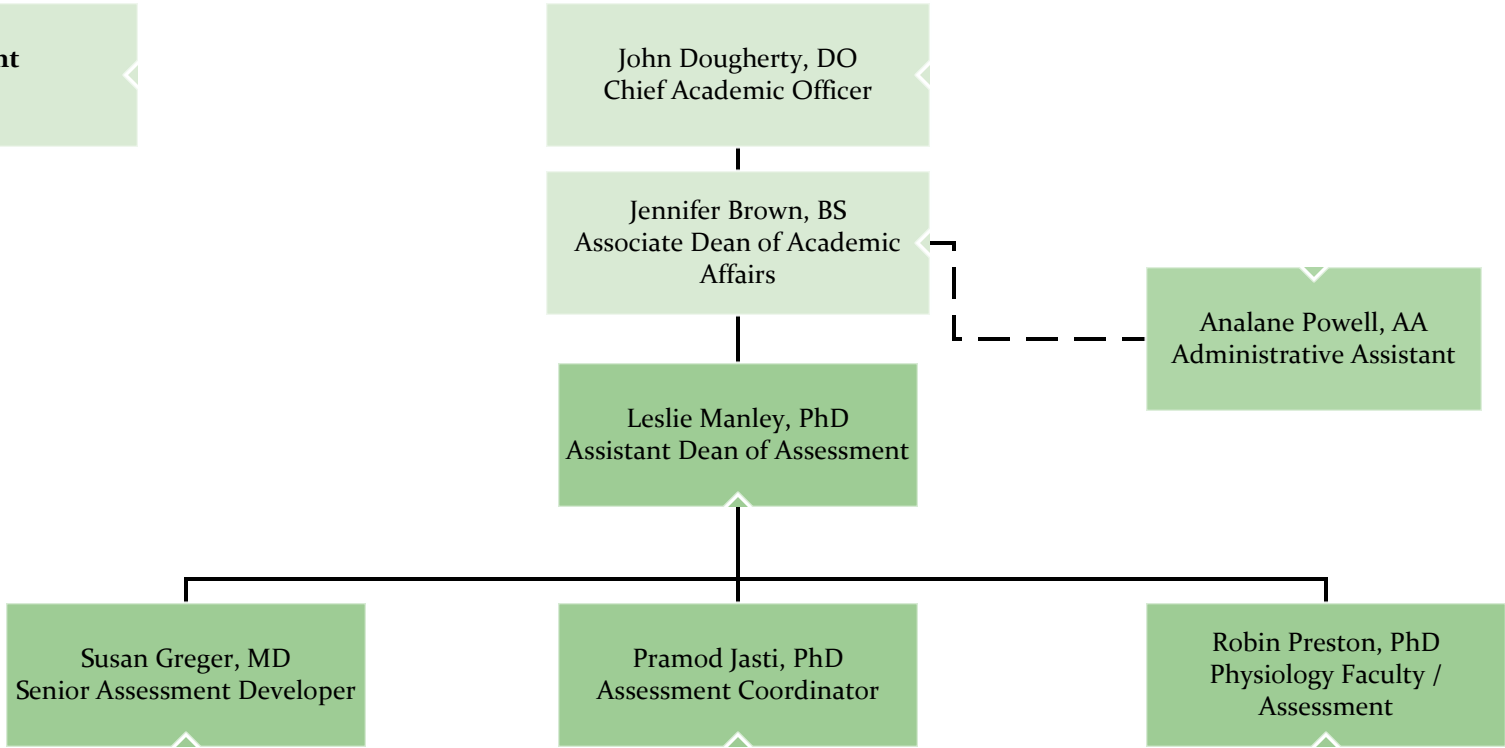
nt

John Dougherty, DO
Chief Academic Officer

Jennifer Brown, BS
Associate Dean of Academic Affairs

Analane Powell, AA
Administrative Assistant

Leslie Manley, PhD
Assistant Dean of Assessment

Susan Greger, MD
Senior Assessment Developer

Pramod Jasti, PhD
Assessment Coordinator

Robin Preston, PhD
Physiology Faculty / Assessment